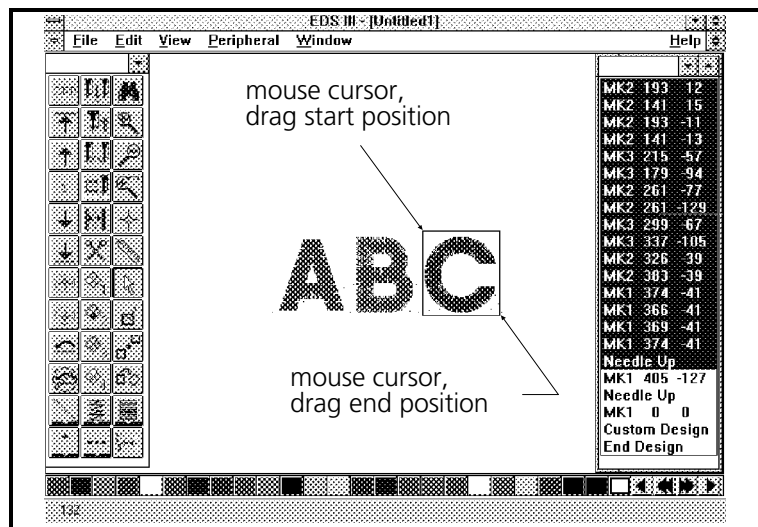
EDS III - [Untitled1]

File Edit View Peripheral Window Help

mouse cursor, drag start position

ABC

mouse cursor, drag end position

MK2 193 12
MK2 141 15
MK2 193 -11
MK2 141 -13
MK3 215 -57
MK3 179 -94
MK2 261 -77
MK2 261 -129
MK3 299 -67
MK3 337 -105
MK2 326 39
MK2 383 -39
MK1 374 -41
MK1 366 -41
MK1 369 -41
MK1 374 -41
Needle Up
MK1 405 -127
Needle Up
MK1 0 0
Custom Design
End Design

132